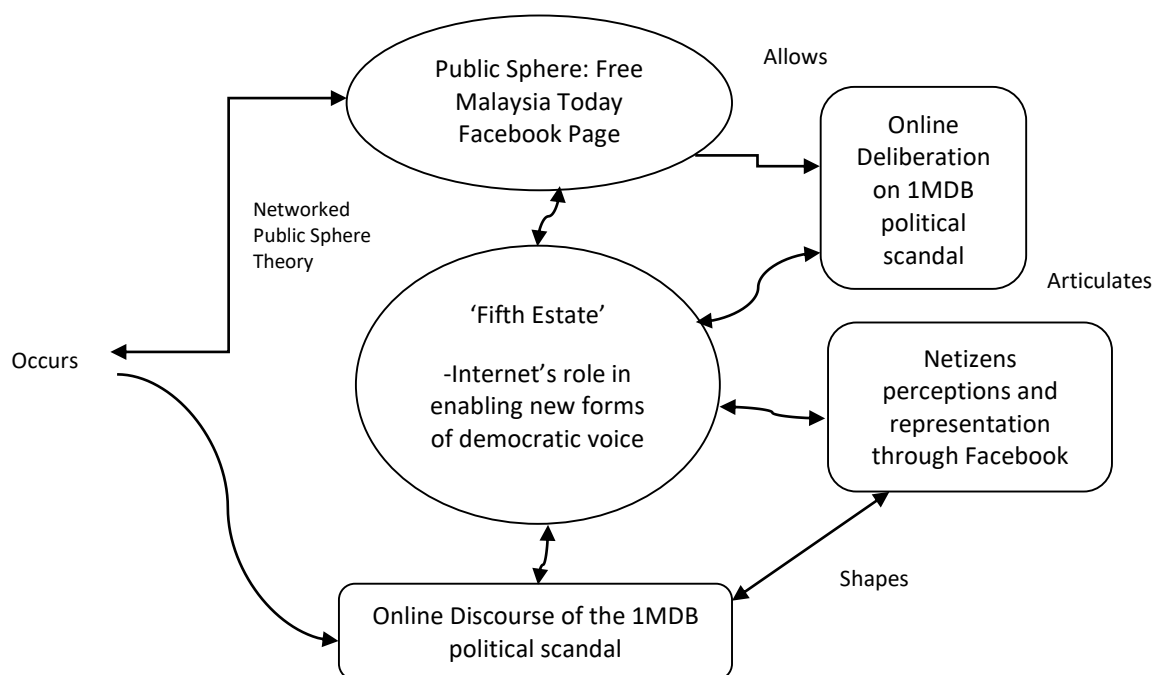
Public Sphere: Free Malaysia Today Facebook Page

Allows

Online Deliberation on 1MDB political scandal

Networked Public Sphere Theory

Articulates

'Fifth Estate'

-Internet's role in enabling new forms of democratic voice

Occurs

Netizens perceptions and representation through Facebook

Shapes

Online Discourse of the 1MDB political scandal